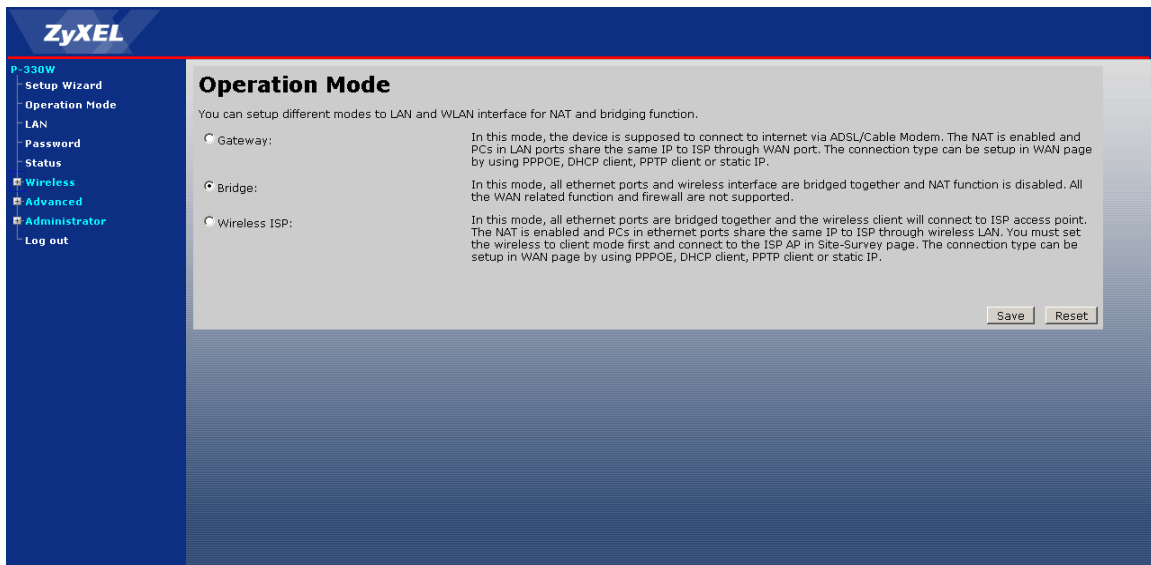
ZyXEL

P-330W
Setup Wizard
Operation Mode
LAN
Password
Status
Wireless
Advanced
Administrator
Log out

Operation Mode

You can setup different modes to LAN and WLAN interface for NAT and bridging function.

Gateway: In this mode, the device is supposed to connect to internet via ADSL/Cable Modem. The NAT is enabled and PCs in LAN ports share the same IP to ISP through WAN port. The connection type can be setup in WAN page by using PPPOE, DHCP client, PPTP client or static IP.

Bridge: In this mode, all ethernet ports and wireless interface are bridged together and NAT function is disabled. All the WAN related function and firewall are not supported.

Wireless ISP: In this mode, all ethernet ports are bridged together and the wireless client will connect to ISP access point. The NAT is enabled and PCs in ethernet ports share the same IP to ISP through wireless LAN. You must set the wireless to client mode first and connect to the ISP AP in Site-Survey page. The connection type can be setup in WAN page by using PPPOE, DHCP client, PPTP client or static IP.

Save Reset